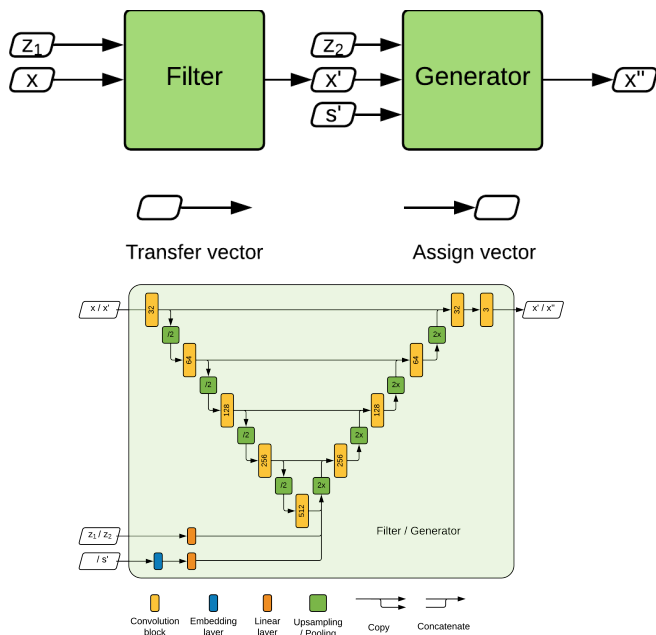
$z_1$
x
Filter
$z_2$
x'
s'
Generator
x''

Transfer vector

Assign vector

x / x'
32
/2
64
/2
128
/2
256
/2
512
2x
256
2x
128
2x
64
2x
32
3
x' / x''
$z_1$ / $z_2$
/ s'
Filter / Generator

Convolution block
Embedding layer
Linear layer
Upsampling / Pooling
Copy
Concatenate